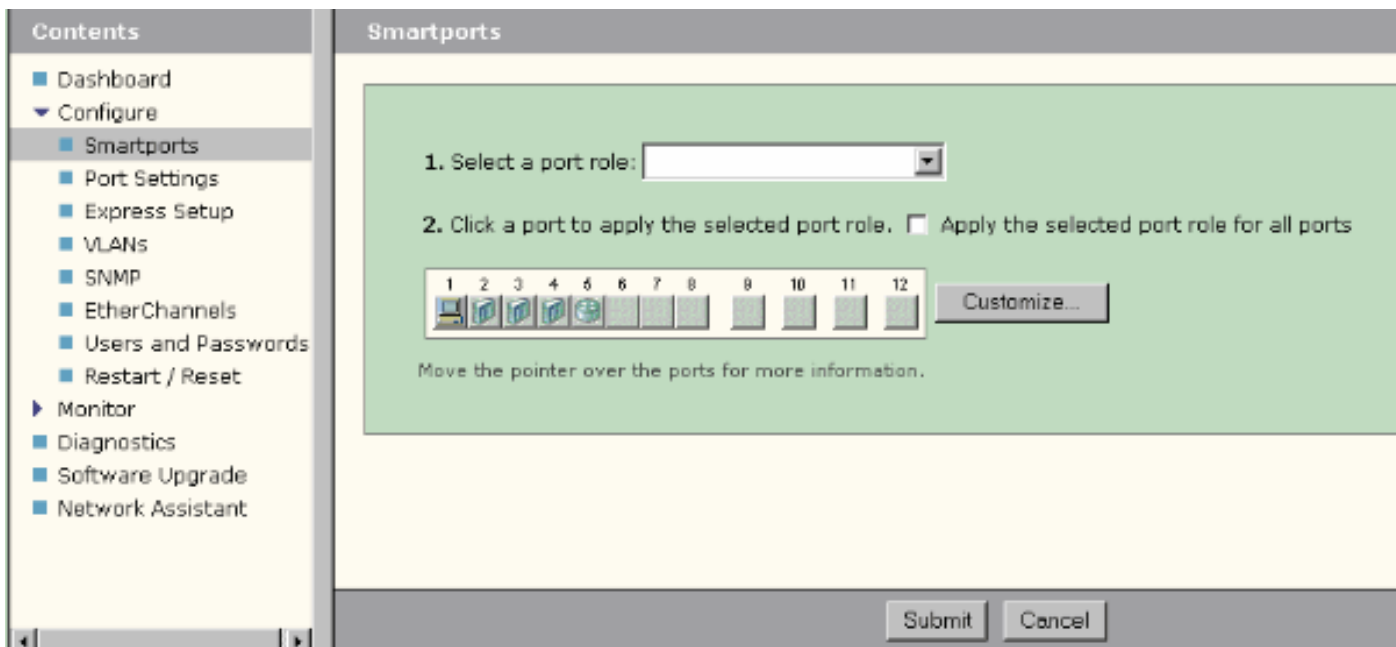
Contents

Dashboard
Configure
Smartports
Port Settings
Express Setup
VLANs
SNMP
EtherChannels
Users and Passwords
Restart / Reset
Monitor
Diagnostics
Software Upgrade
Network Assistant

Smartports

1. Select a port role:

2. Click a port to apply the selected port role. Apply the selected port role for all ports

1 2 3 4 5 6 7 8 9 10 11 12

Customize...

Move the pointer over the ports for more information.

Submit Cancel